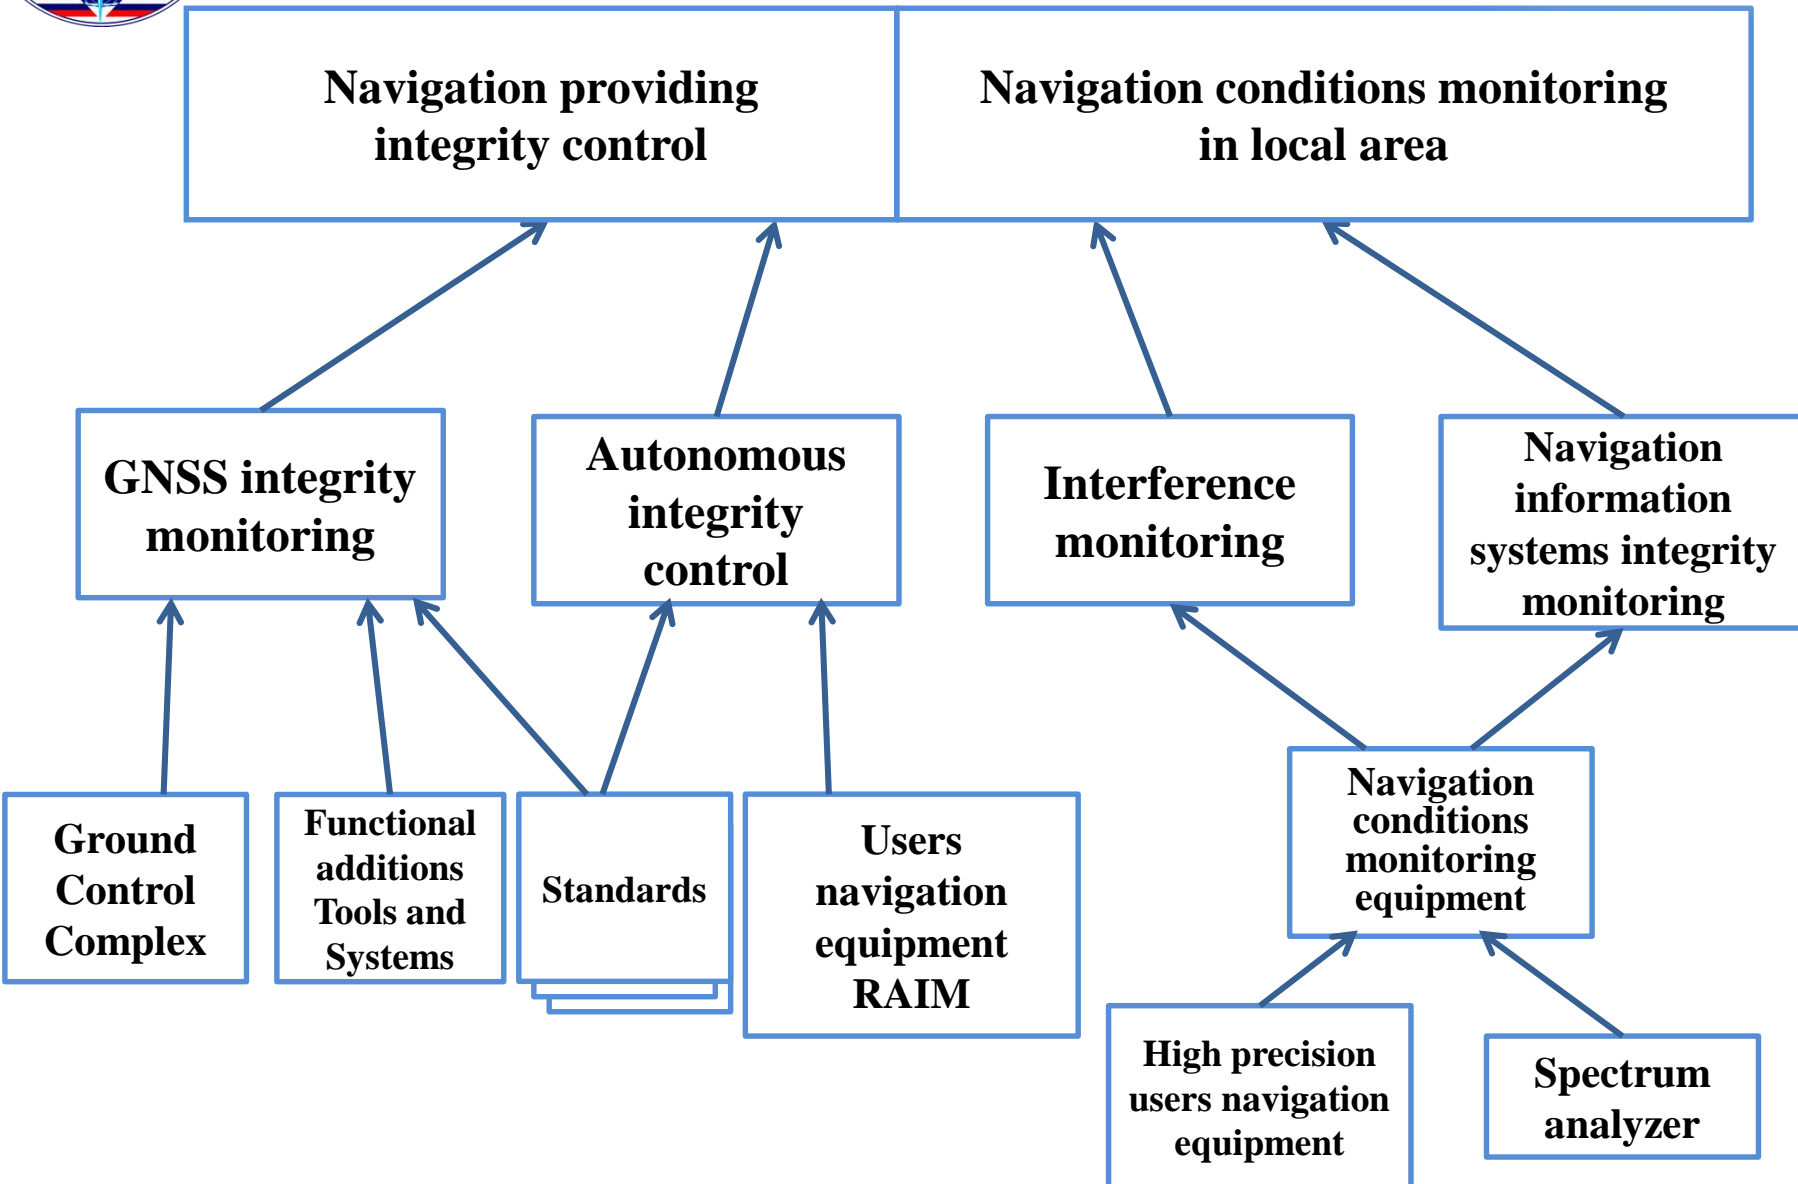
Navigation providing integrity control

Navigation conditions monitoring in local area

GNSS integrity monitoring

Autonomous integrity control

Interference monitoring

Navigation information systems integrity monitoring

Ground Control Complex

Functional additions Tools and Systems

Standards

Users navigation equipment RAIM

Navigation conditions monitoring equipment

High precision users navigation equipment

Spectrum analyzer